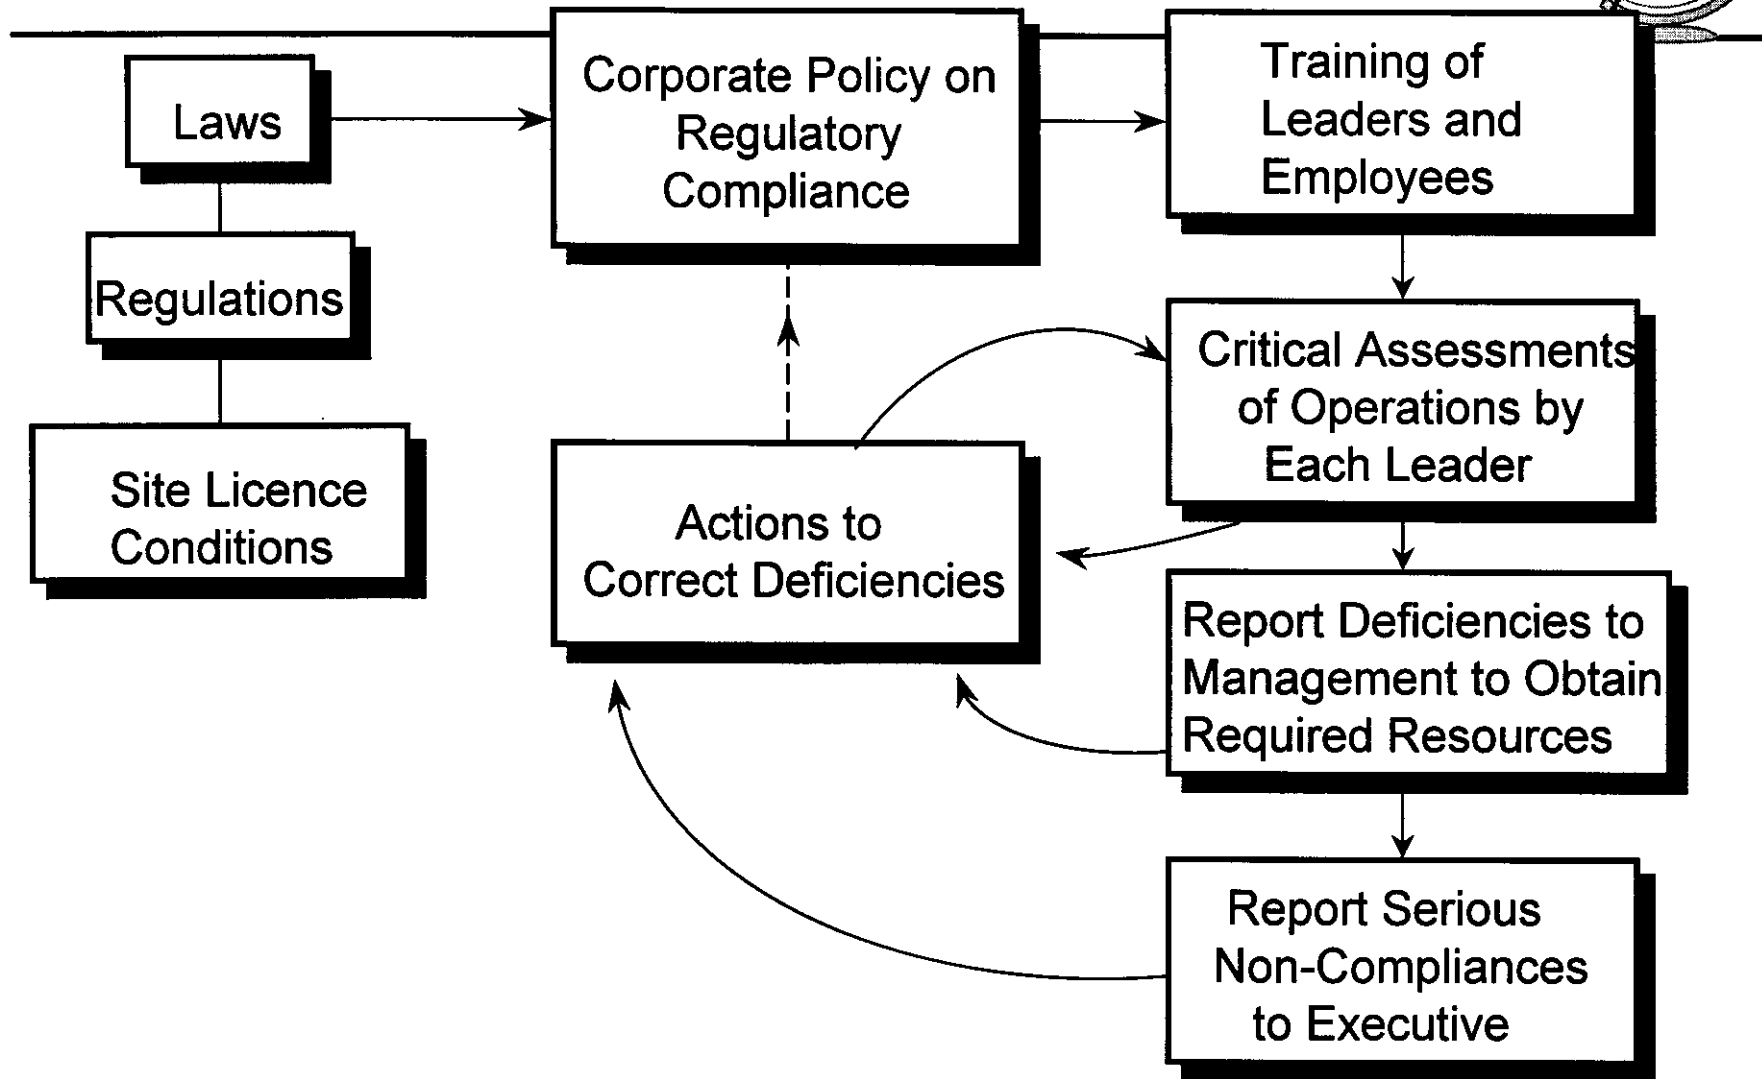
Laws

Regulations

Site Licence Conditions

Corporate Policy on Regulatory Compliance

Actions to Correct Deficiencies

Training of Leaders and Employees

Critical Assessments of Operations by Each Leader

Report Deficiencies to Management to Obtain Required Resources

Report Serious Non-Compliances to Executive